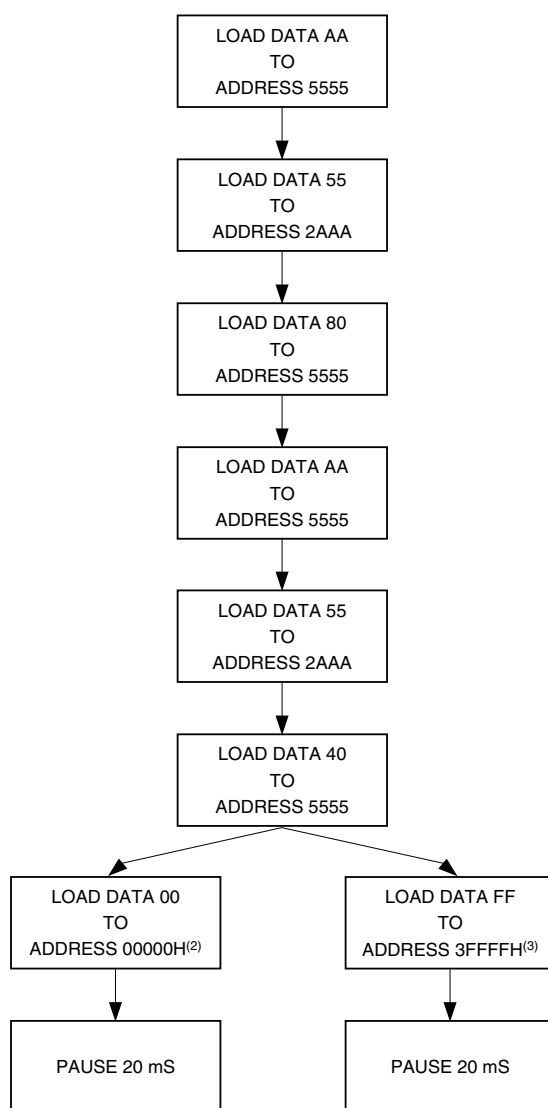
LOAD DATA AA
TO
ADDRESS 5555

LOAD DATA 55
TO
ADDRESS 2AAA

LOAD DATA 80
TO
ADDRESS 5555

LOAD DATA AA
TO
ADDRESS 5555

LOAD DATA 55
TO
ADDRESS 2AAA

LOAD DATA 40
TO
ADDRESS 5555

LOAD DATA 00
TO
ADDRESS 00000H$^{(2)}$

LOAD DATA FF
TO
ADDRESS 3FFFFH$^{(3)}$

PAUSE 20 mS

PAUSE 20 mS